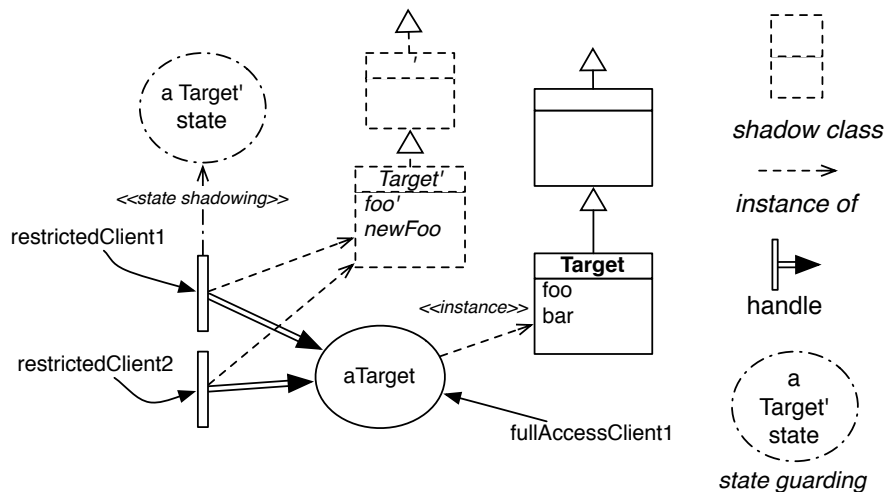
a Target' state

<<state shadowing>>

Target'
foo'
newFoo

Target
foo
bar

<<instance>>

restrictedClient1

restrictedClient2

aTarget

fullAccessClient1

shadow class

instance of

handle

a Target' state

state guarding